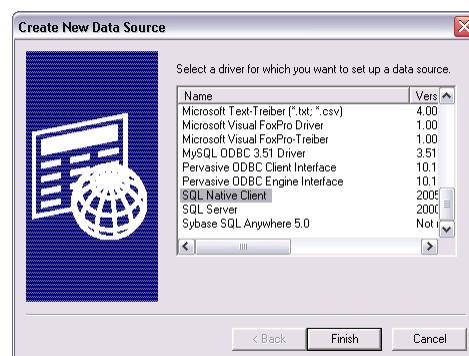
Create New Data Source

Select a driver for which you want to set up a data source.

| Name | Vers |
|---|---|
| Microsoft Text-Treiber (*.txt; *.csv) | 4.00 |
| Microsoft Visual FoxPro Driver | 1.00 |
| Microsoft Visual FoxPro-Treiber | 1.00 |
| MySQL ODBC 3.51 Driver | 3.51 |
| Pervasive ODBC Client Interface | 10.1 |
| Pervasive ODBC Engine Interface | 10.1 |
| SQL Native Client | 2005 |
| SQL Server | 2000 |
| Sybase SQL Anywhere 5.0 | Not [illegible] |

< Back  Finish  Cancel